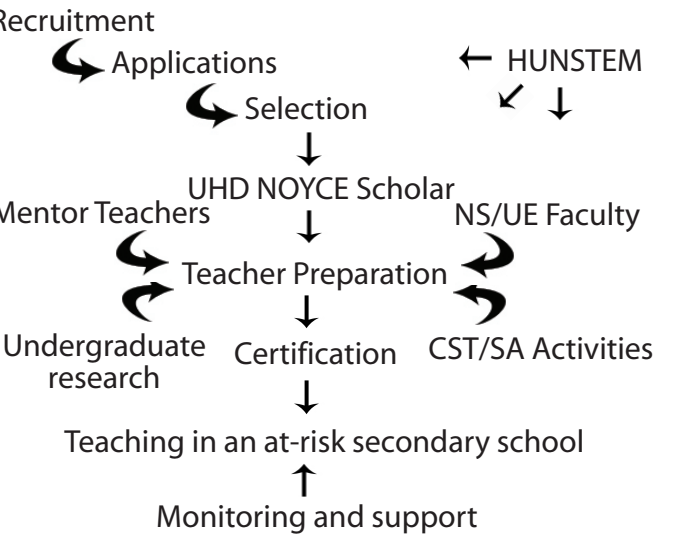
Recruitment

Applications

HUNSTEM

Selection

UHD NOYCE Scholar

Mentor Teachers

NS/UE Faculty

Teacher Preparation

Undergraduate research

Certification

CST/SA Activities

Teaching in an at-risk secondary school

Monitoring and support